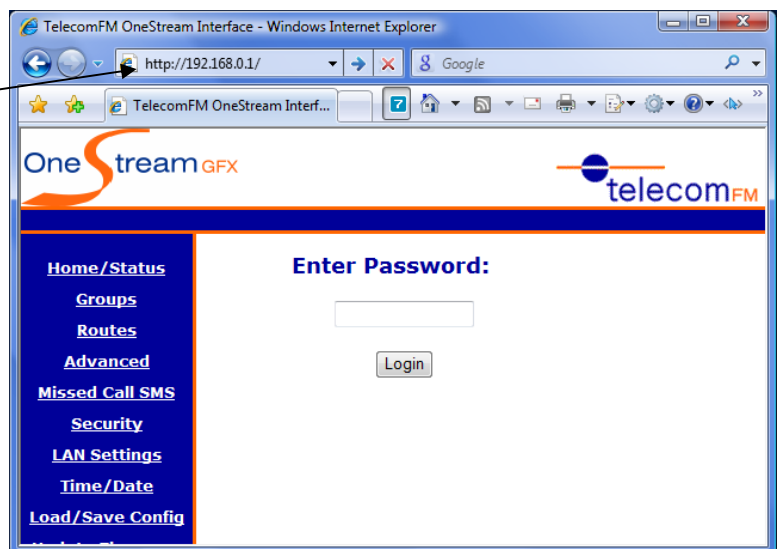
TelecomFM OneStream Interface - Windows Internet Explorer

http://192.168.0.1/

Google

TelecomFM OneStream Interf...

OneStream GFX

telecomFM

Home/Status

Groups

Routes

Advanced

Missed Call SMS

Security

LAN Settings

Time/Date

Load/Save Config

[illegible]

Enter Password:

Login